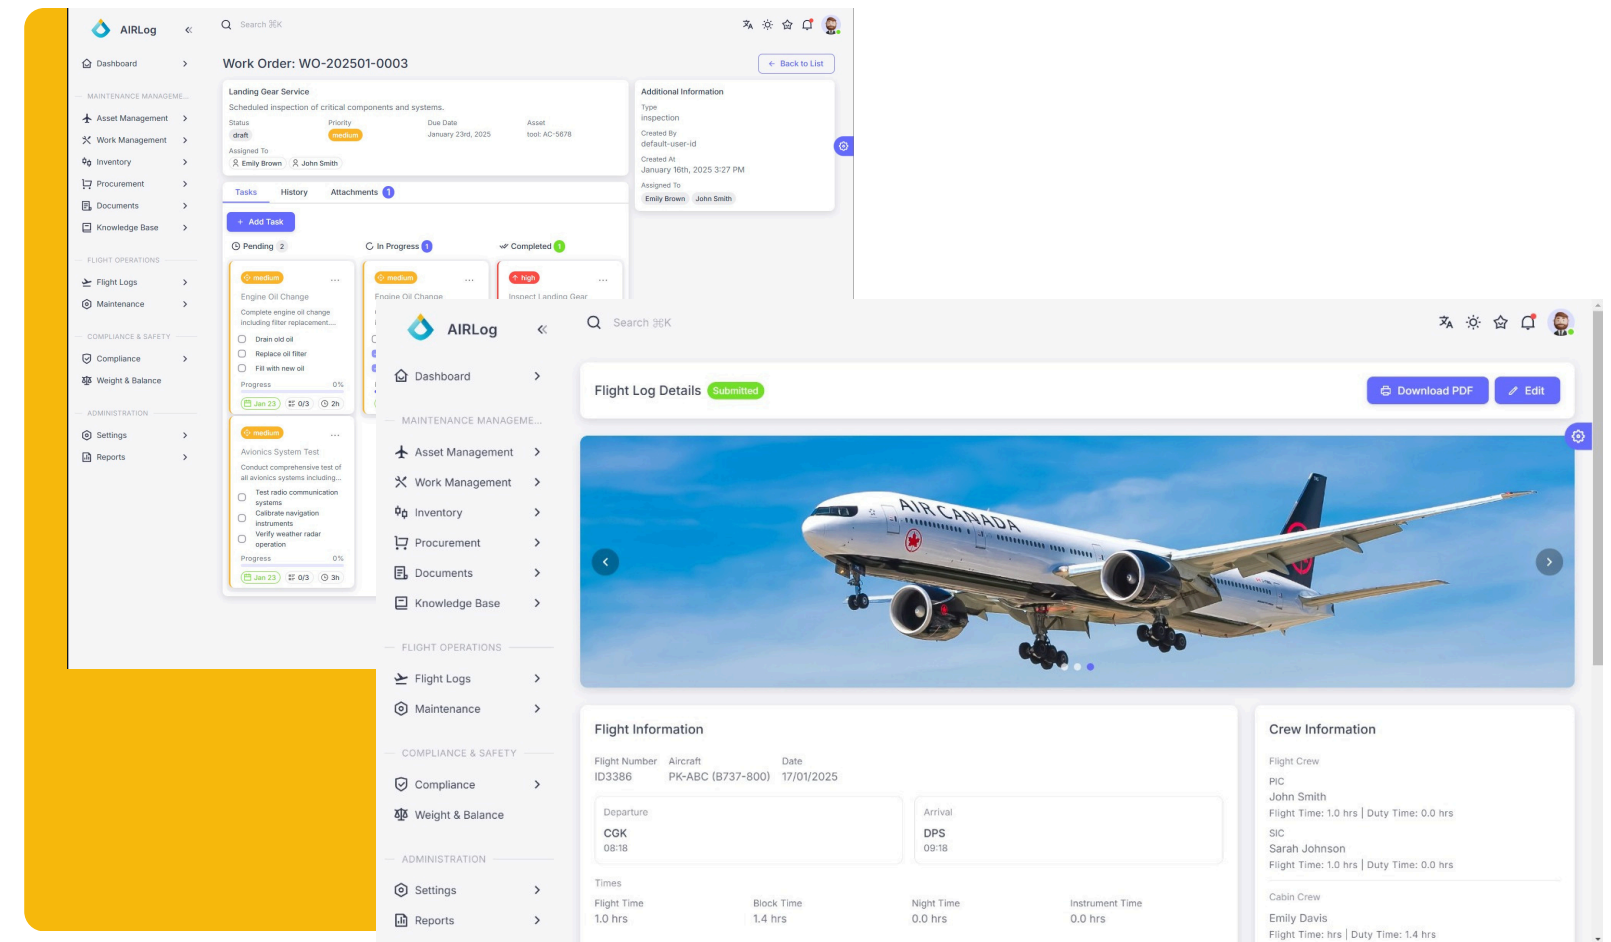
AIRLog

Search ⌘K

Dashboard

MAINTENANCE MANAGEME...

Asset Management
Work Management
Inventory
Procurement
Documents
Knowledge Base

FLIGHT OPERATIONS

Flight Logs
Maintenance

COMPLIANCE & SAFETY

Compliance
Weight & Balance

ADMINISTRATION

Settings
Reports

Work Order: WO-202501-0003

Back to List

Landing Gear Service
Scheduled inspection of critical components and systems.

| Status | Priority | Due Date | Asset |
|---|---|---|---|
| draft | medium | January 23rd, 2025 | tool: AC-5878 |

Assigned To
Emily Brown John Smith

Additional Information
Type
inspection
Created By
default-user-id
Created At
January 16th, 2025 3:27 PM
Assigned To
Emily Brown John Smith

Tasks History Attachments 1

+ Add Task

Pending 2
In Progress 1
Completed 1

medium
Engine Oil Change
Complete engine oil change including filter replacement....
Drain old oil
Replace oil filter
Fill with new oil
Progress 0%
Jan 23 0/3 2h

medium
Engine Oil Change

high
Inspect Landing Gear

medium
Avionics System Test
Conduct comprehensive test of all avionics systems including...
Test radio communication systems
Calibrate navigation instruments
Verify weather radar operation
Progress 0%
Jan 23 0/3 3h

AIRLog

Search ⌘K

Dashboard

MAINTENANCE MANAGEME...

Asset Management
Work Management
Inventory
Procurement
Documents
Knowledge Base

FLIGHT OPERATIONS

Flight Logs
Maintenance

COMPLIANCE & SAFETY

Compliance
Weight & Balance

ADMINISTRATION

Settings
Reports

Flight Log Details Submitted

Download PDF Edit

AIR CANADA

Flight Information

| Flight Number | Aircraft | Date |
|---|---|---|
| ID3386 | PK-ABC (B737-800) | 17/01/2025 |

Departure
CGK
08:18

Arrival
DPS
09:18

Times

| Flight Time | Block Time | Night Time | Instrument Time |
|---|---|---|---|
| 1.0 hrs | 1.4 hrs | 0.0 hrs | 0.0 hrs |

Crew Information

Flight Crew
PIC
John Smith
Flight Time: 1.0 hrs | Duty Time: 0.0 hrs
SIC
Sarah Johnson
Flight Time: 1.0 hrs | Duty Time: 0.0 hrs

Cabin Crew
Emily Davis
Flight Time: hrs | Duty Time: 1.4 hrs